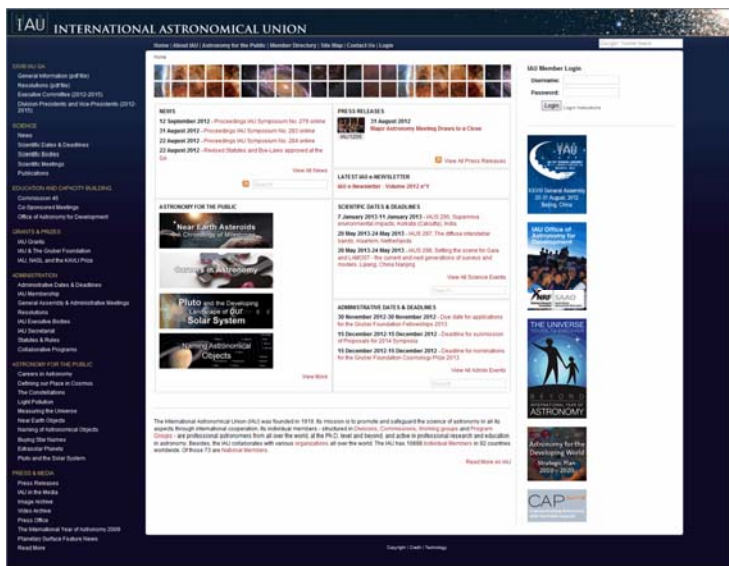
IAU INTERNATIONAL ASTRONOMICAL UNION

Home | About IAU | Astronomy for the Public | Member Directory | Site Map | Contact Us | Login

Google Custom Search

Home

GIVE IAU GA
General Information (pdf file)
Resolutions (pdf file)
Executive Committee (2012-2015)
Division Presidents and Vice-Presidents (2012-2015)

SCIENCE
News
Scientific Dates & Deadlines
Scientific Bodies
Scientific Meetings
Publications

EDUCATION AND CAPACITY BUILDING
Commission 46
Co-Sponsored Meetings
Office of Astronomy for Development

GRANTS & PRIZES
IAU Grants
IAU & The Gruber Foundation
IAU, NASL and the KAVLI Prize

ADMINISTRATION
Administrative Dates & Deadlines
IAU Membership
General Assembly & Administrative Meetings
Resolutions
IAU Executive Bodies
IAU Secretariat
Statutes & Rules
Collaborative Programs

ASTRONOMY FOR THE PUBLIC
Careers in Astronomy
Defining our Place in Cosmos
The Constellations
Light Pollution
Measuring the Universe
Near Earth Objects
Naming of Astronomical Objects
Buying Star Names
Extrasolar Planets
Pluto and the Solar System

PRESS & MEDIA
Press Releases
IAU in the Media
Image Archive
Video Archive
Press Office
The International Year of Astronomy 2009
Planetary Surface Feature News
Read More

NEWS
12 September 2012 - Proceedings IAU Symposium No. 279 online
31 August 2012 - Proceedings IAU Symposium No. 283 online
22 August 2012 - Proceedings IAU Symposium No. 284 online
22 August 2012 - Revised Statutes and Bye-Laws approved at the GA
View All News

PRESS RELEASES
31 August 2012
Major Astronomy Meeting Draws to a Close
iau1209
View All Press Releases

LATEST IAU e-NEWSLETTER
IAU e-Newsletter - Volume 2012 n°1

ASTRONOMY FOR THE PUBLIC
Near Earth Asteroids
Careers in Astronomy
Pluto and the Developing Landscape of Our Solar System
Naming Astronomical Objects
View More

SCIENTIFIC DATES & DEADLINES
7 January 2013-11 January 2013 - IAUS 295, Supernova environmental impacts, Kolkata (Calcutta), India
20 May 2013-24 May 2013 - IAUS 297, The diffuse interstellar bands, Haarlem, Netherlands
20 May 2013-24 May 2013 - IAUS 298, Setting the scene for Gaia and LAMOST - the current and next generations of surveys and models, Lijiang, China Nanjing
View All Science Events

ADMINISTRATIVE DATES & DEADLINES
30 November 2012-30 November 2012 - Due date for applications for the Gruber Foundation Fellowships 2013
15 December 2012-15 December 2012 - Deadline for submission of Proposals for 2014 Symposia
15 December 2012-15 December 2012 - Deadline for nominations for the Gruber Foundation Cosmology Prize 2013
View All Admin Events

The International Astronomical Union (IAU) was founded in 1919. Its mission is to promote and safeguard the science of astronomy in all its aspects through international cooperation. Its individual members - structured in Divisions, Commissions, Working groups and Program Groups - are professional astronomers from all over the world, at the Ph.D. level and beyond, and active in professional research and education in astronomy. Besides, the IAU collaborates with various organizations all over the world. The IAU has 10686 Individual Members in 92 countries worldwide. Of those 73 are National Members.
Read More on IAU

IAU Member Login
Username:
Password:
Login Login Instructions

IAU
XXVIII General Assembly
20-31 August, 2012
Beijing, China

IAU Office of Astronomy for Development

SAAO

THE UNIVERSE

BEYOND
ASTRONOMY

Astronomy for the Developing World
Strategic Plan 2010 - 2020

CAP

Copyright | Credit | Technology